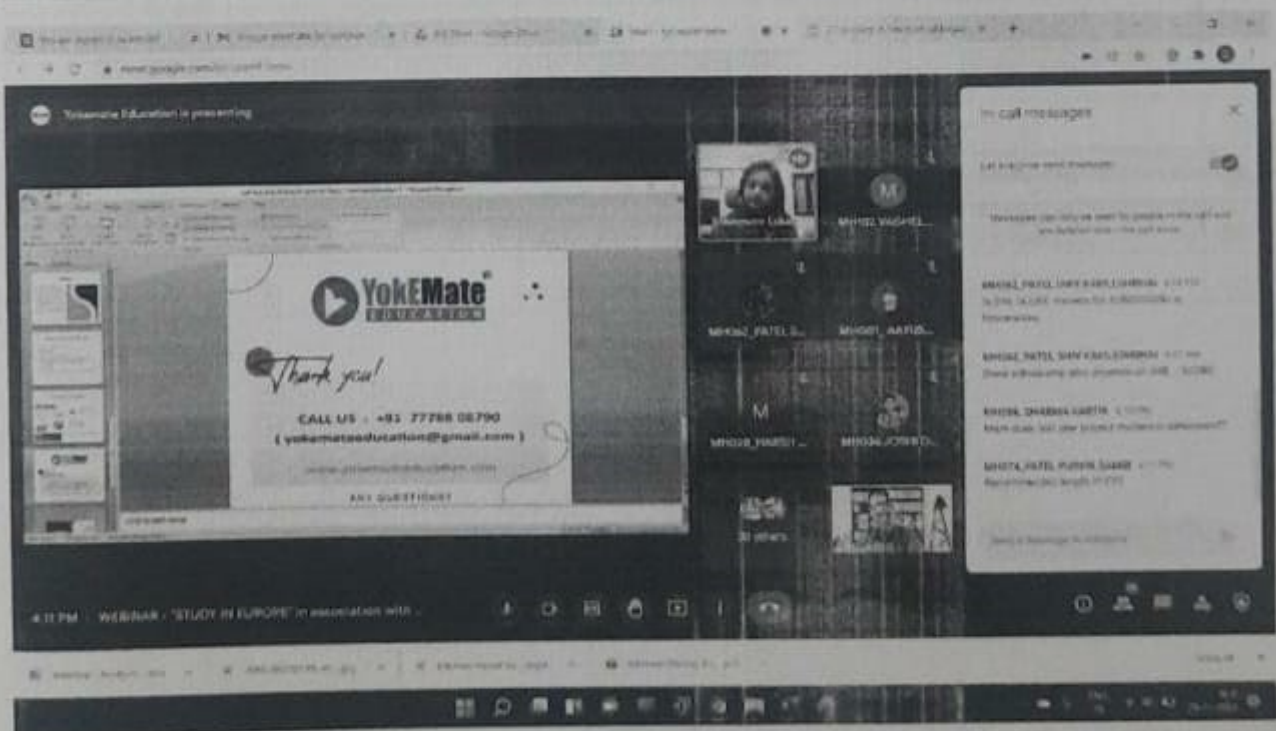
Yokemate Education) is presenting

YokEMate
EDUCATION

Thank you!

CALL US : +91 77788 08790
( yokemateeducation@gmail.com )

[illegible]

ANY QUESTIONS?

MH102_VAGHEL...

MH062_PATEL S...

MH081_AAFIZ...

M

MH028_HARSH...

MH036_JOSHI D...

30 others

In-call messages

Let everyone send messages

Messages can only be seen by people in the call and are deleted when the call ends

MH062_PATEL SHIV KAUSHIKBHAI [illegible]
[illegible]

MH062_PATEL SHIV KAUSHIKBHAI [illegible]
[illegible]

MH036_DHARMA KARTIK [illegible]
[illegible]

MH074_PATEL PURVIK SAMIR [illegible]
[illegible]

Send a message to everyone

4:11 PM | WEBINAR - "STUDY IN EUROPE" in association with ...